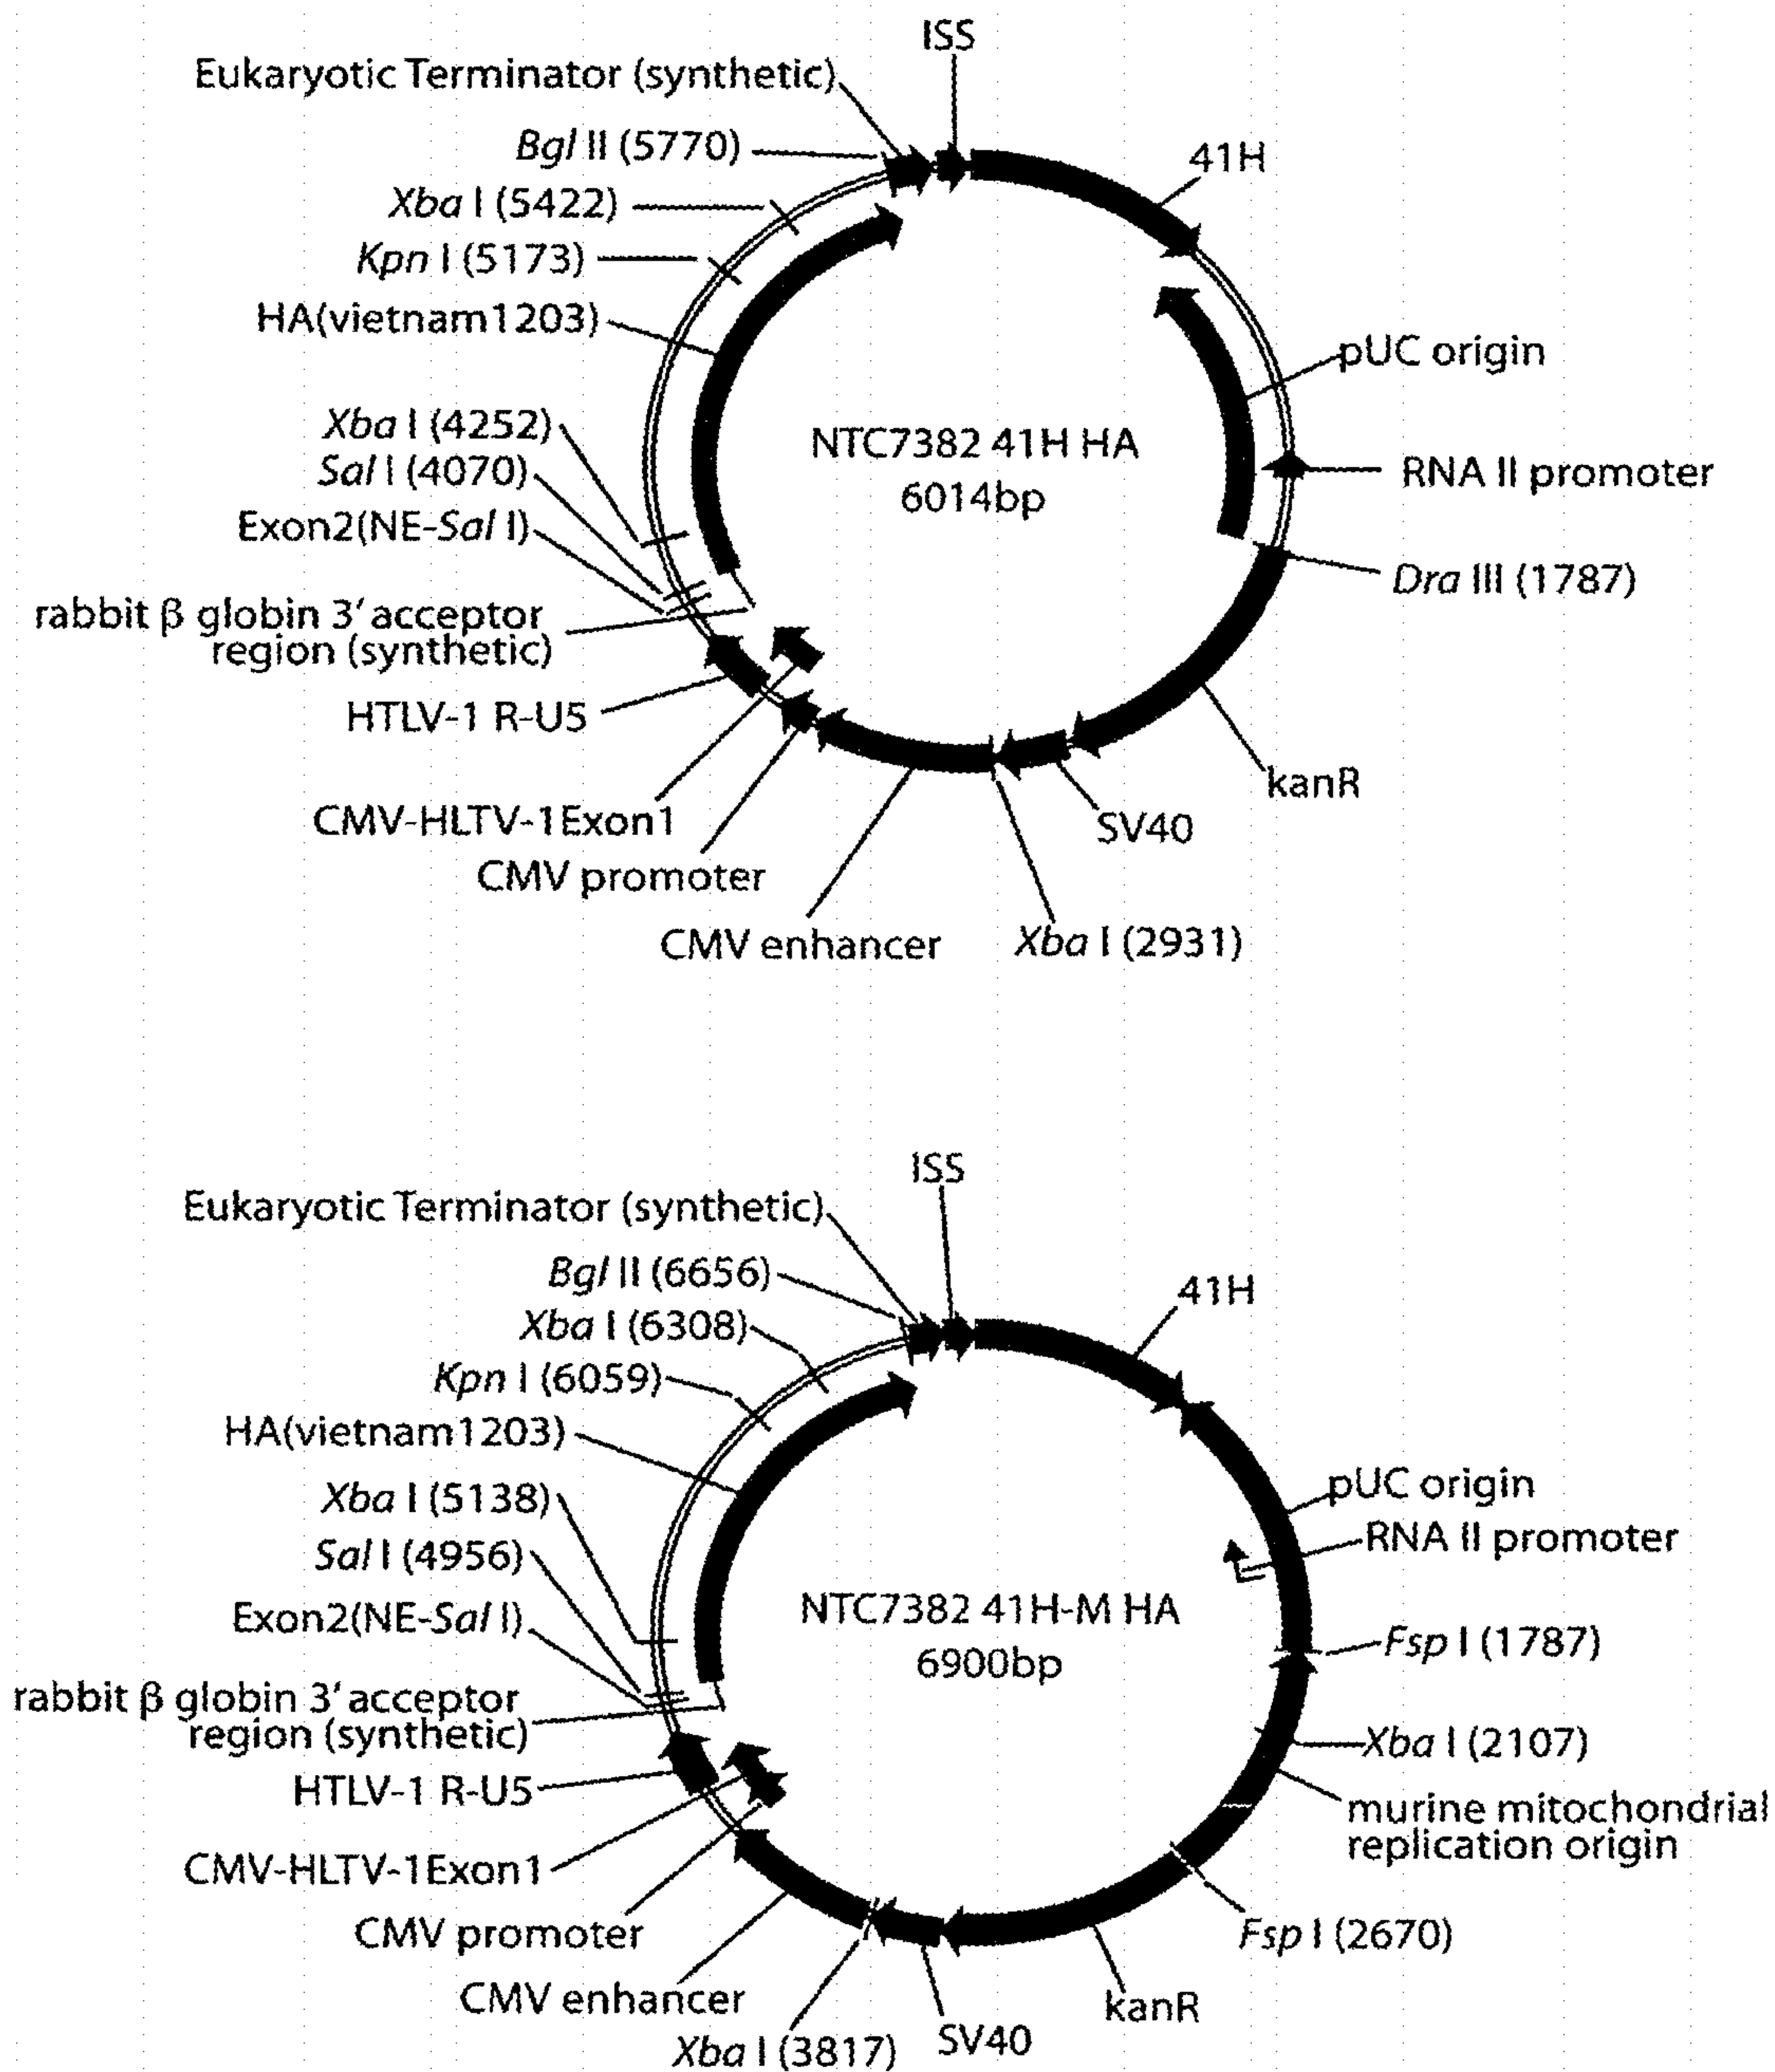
ISS
Eukaryotic Terminator (synthetic)
*Bgl* II (5770)
*Xba* I (5422)
*Kpn* I (5173)
HA(vietnam1203)
41H
pUC origin
RNA II promoter
*Xba* I (4252)
*Sal* I (4070)
Exon2(NE-*Sal* I)
rabbit β globin 3' acceptor region (synthetic)
NTC7382 41H HA
6014bp
*Dra* III (1787)
HTLV-1 R-U5
CMV-HLTV-1Exon1
CMV promoter
CMV enhancer
*Xba* I (2931)
SV40
kanR

ISS
Eukaryotic Terminator (synthetic)
*Bgl* II (6656)
*Xba* I (6308)
*Kpn* I (6059)
HA(vietnam1203)
41H
*Xba* I (5138)
*Sal* I (4956)
Exon2(NE-*Sal* I)
rabbit β globin 3' acceptor region (synthetic)
pUC origin
RNA II promoter
NTC7382 41H-M HA
6900bp
*Fsp* I (1787)
*Xba* I (2107)
murine mitochondrial replication origin
HTLV-1 R-U5
CMV-HLTV-1Exon1
CMV promoter
CMV enhancer
*Xba* I (3817)
SV40
kanR
*Fsp* I (2670)